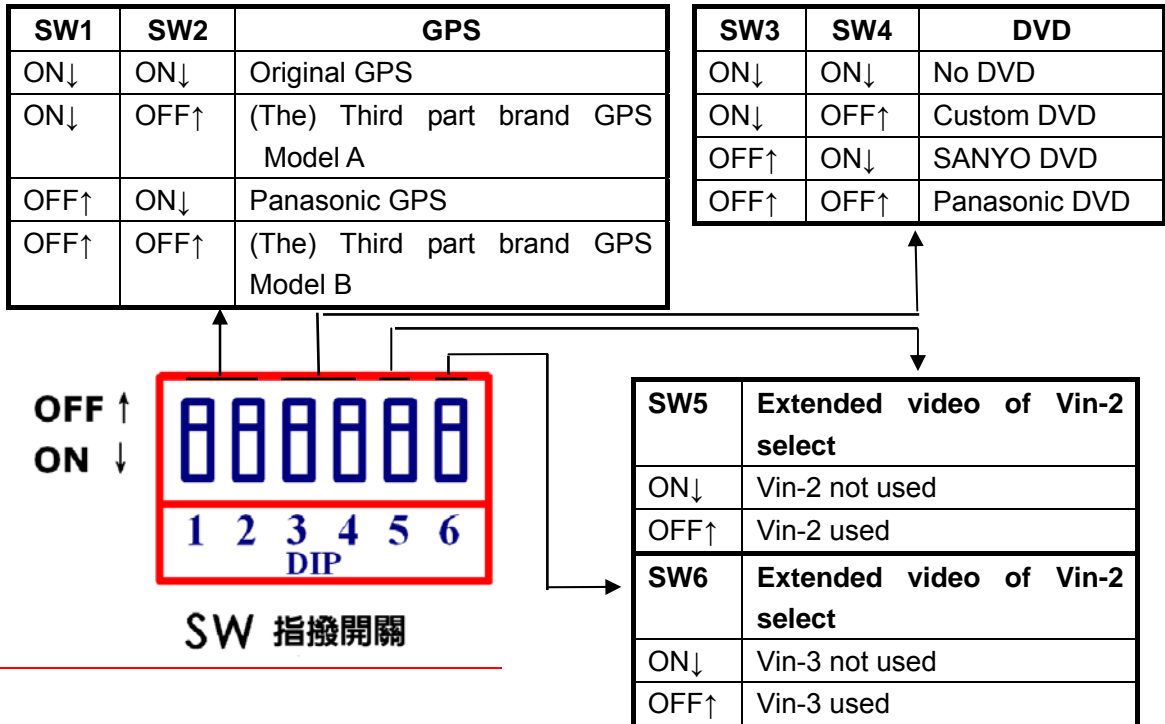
| SW1 | SW2 | GPS |
|---|---|---|
| ON↓ | ON↓ | Original GPS |
| ON↓ | OFF↑ | (The) Third part brand GPS Model A |
| OFF↑ | ON↓ | Panasonic GPS |
| OFF↑ | OFF↑ | (The) Third part brand GPS Model B |

| SW3 | SW4 | DVD |
|---|---|---|
| ON↓ | ON↓ | No DVD |
| ON↓ | OFF↑ | Custom DVD |
| OFF↑ | ON↓ | SANYO DVD |
| OFF↑ | OFF↑ | Panasonic DVD |

OFF ↑
ON ↓

1 2 3 4 5 6
DIP

SW 指撥開關

| SW5 | Extended video of Vin-2 select |
|---|---|
| ON↓ | Vin-2 not used |
| OFF↑ | Vin-2 used |

| SW6 | Extended video of Vin-2 select |
|---|---|
| ON↓ | Vin-3 not used |
| OFF↑ | Vin-3 used |